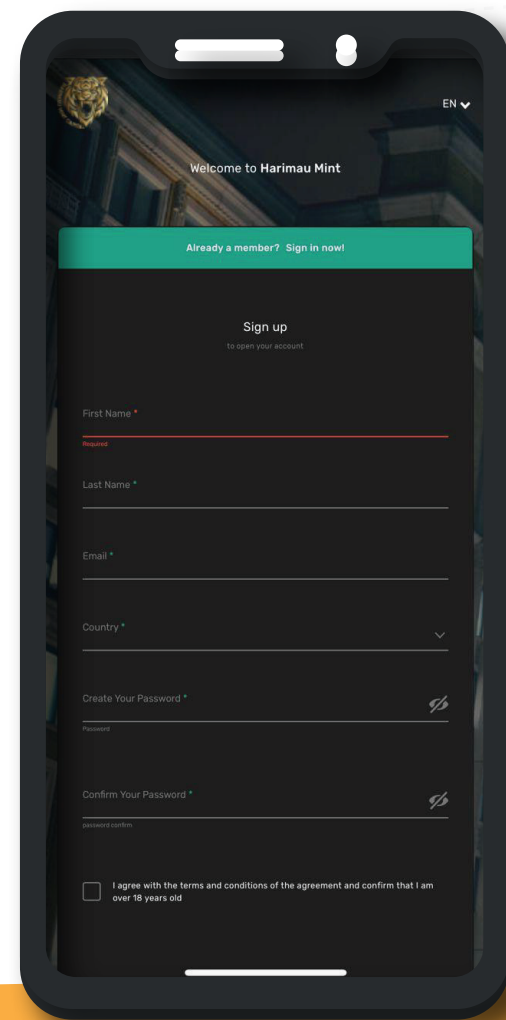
EN

Welcome to Harimau Mint

Already a member? Sign in now!

Sign up

to open your account

First Name *

Required

Last Name *

Email *

Country *

Create Your Password *

Password

Confirm Your Password *

password confirm

I agree with the terms and conditions of the agreement and confirm that I am over 18 years old